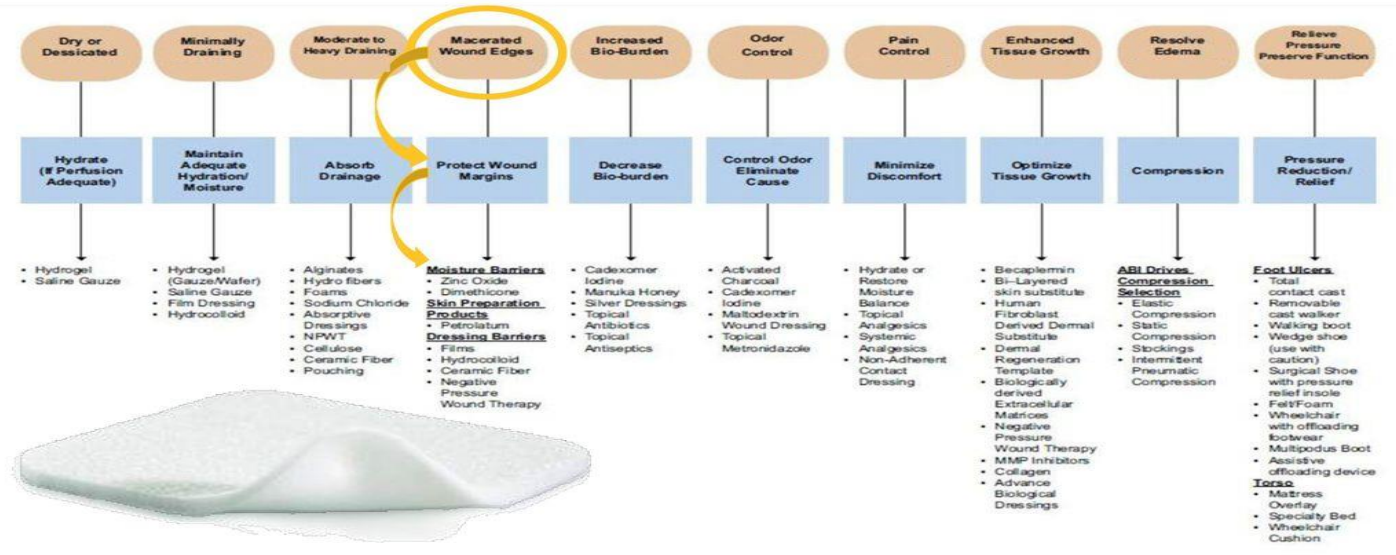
Dry or Dessicated

Hydrate (If Perfusion Adequate)

• Hydrogel
• Saline Gauze

Minimally Draining

Maintain Adequate Hydration/ Moisture

• Hydrogel (Gauze/Wafer)
• Saline Gauze
• Film Dressing
• Hydrocolloid

Moderate to Heavy Draining

Absorb Drainage

• Alginates
• Hydro fibers
• Foams
• Sodium Chloride
• Absorptive Dressings
• NPWT
• Cellulose
• Ceramic Fiber
• Pouching

Macerated Wound Edges

Protect Wound Margins

Moisture Barriers
• Zinc Oxide
• Dimethicone
Skin Preparation Products
• Petrolatum
Dressing Barriers
• Films
• Hydrocolloid
• Ceramic Fiber
• Negative Pressure Wound Therapy

Increased Bio-Burden

Decrease Bio-burden

• Cadexomer Iodine
• Manuka Honey
• Silver Dressings
• Topical Antibiotics
• Topical Antiseptics

Odor Control

Control Odor Eliminate Cause

• Activated Charcoal
• Cadexomer Iodine
• Maltodextrin Wound Dressing
• Topical Metronidazole

Pain Control

Minimize Discomfort

• Hydrate or Restore Moisture Balance
• Topical Analgesics
• Systemic Analgesics
• Non-Adherent Contact Dressing

Enhanced Tissue Growth

Optimize Tissue Growth

• Becaplermin
• Bi–Layered skin substitute
• Human Fibroblast Derived Dermal Substitute
• Dermal Regeneration Template
• Biologically derived Extracellular Matrices
• Negative Pressure Wound Therapy
• MMP Inhibitors
• Collagen
• Advance Biological Dressings

Resolve Edema

Compression

ABI Drives Compression Selection
• Elastic Compression
• Static Compression
• Stockings
• Intermittent Pneumatic Compression

Relieve Pressure Preserve Function

Pressure Reduction/ Relief

Foot Ulcers
• Total contact cast
• Removable cast walker
• Walking boot
• Wedge shoe (use with caution)
• Surgical Shoe with pressure relief insole
• Felt/Foam
• Wheelchair with offloading footwear
• Multipodus Boot
• Assistive offloading device
Torso
• Mattress Overlay
• Specialty Bed
• Wheelchair Cushion